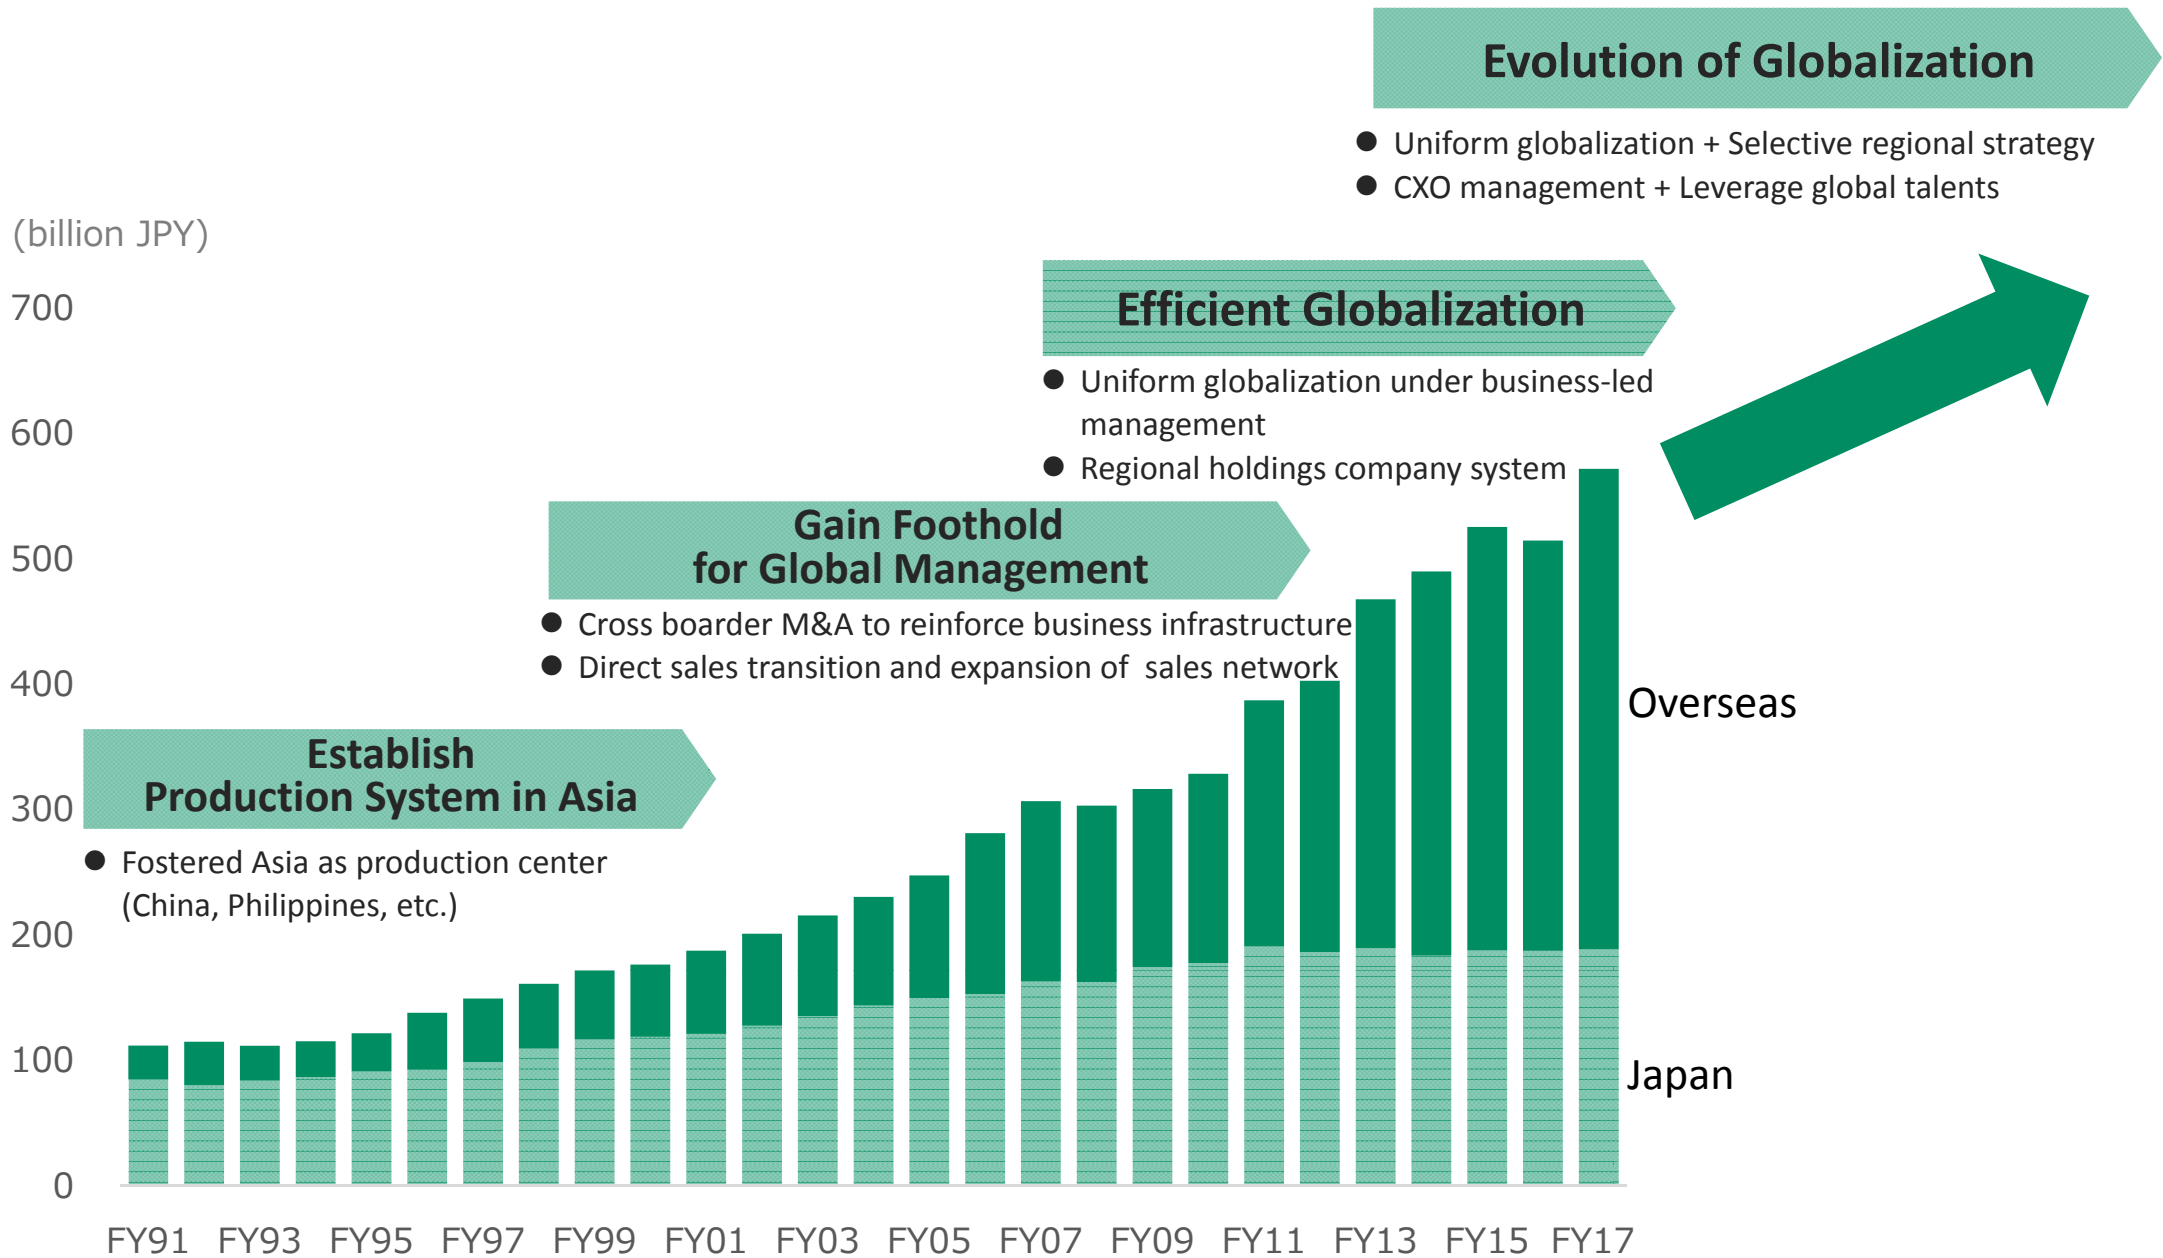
Evolution of Globalization

● Uniform globalization + Selective regional strategy
● CXO management + Leverage global talents

(billion JPY)

700
600
500
400
300
200
100
0

Efficient Globalization

● Uniform globalization under business-led management
● Regional holdings company system

Gain Foothold for Global Management

● Cross boarder M&A to reinforce business infrastructure
● Direct sales transition and expansion of sales network

Establish Production System in Asia

● Fostered Asia as production center (China, Philippines, etc.)

Overseas

Japan

FY91 FY93 FY95 FY97 FY99 FY01 FY03 FY05 FY07 FY09 FY11 FY13 FY15 FY17